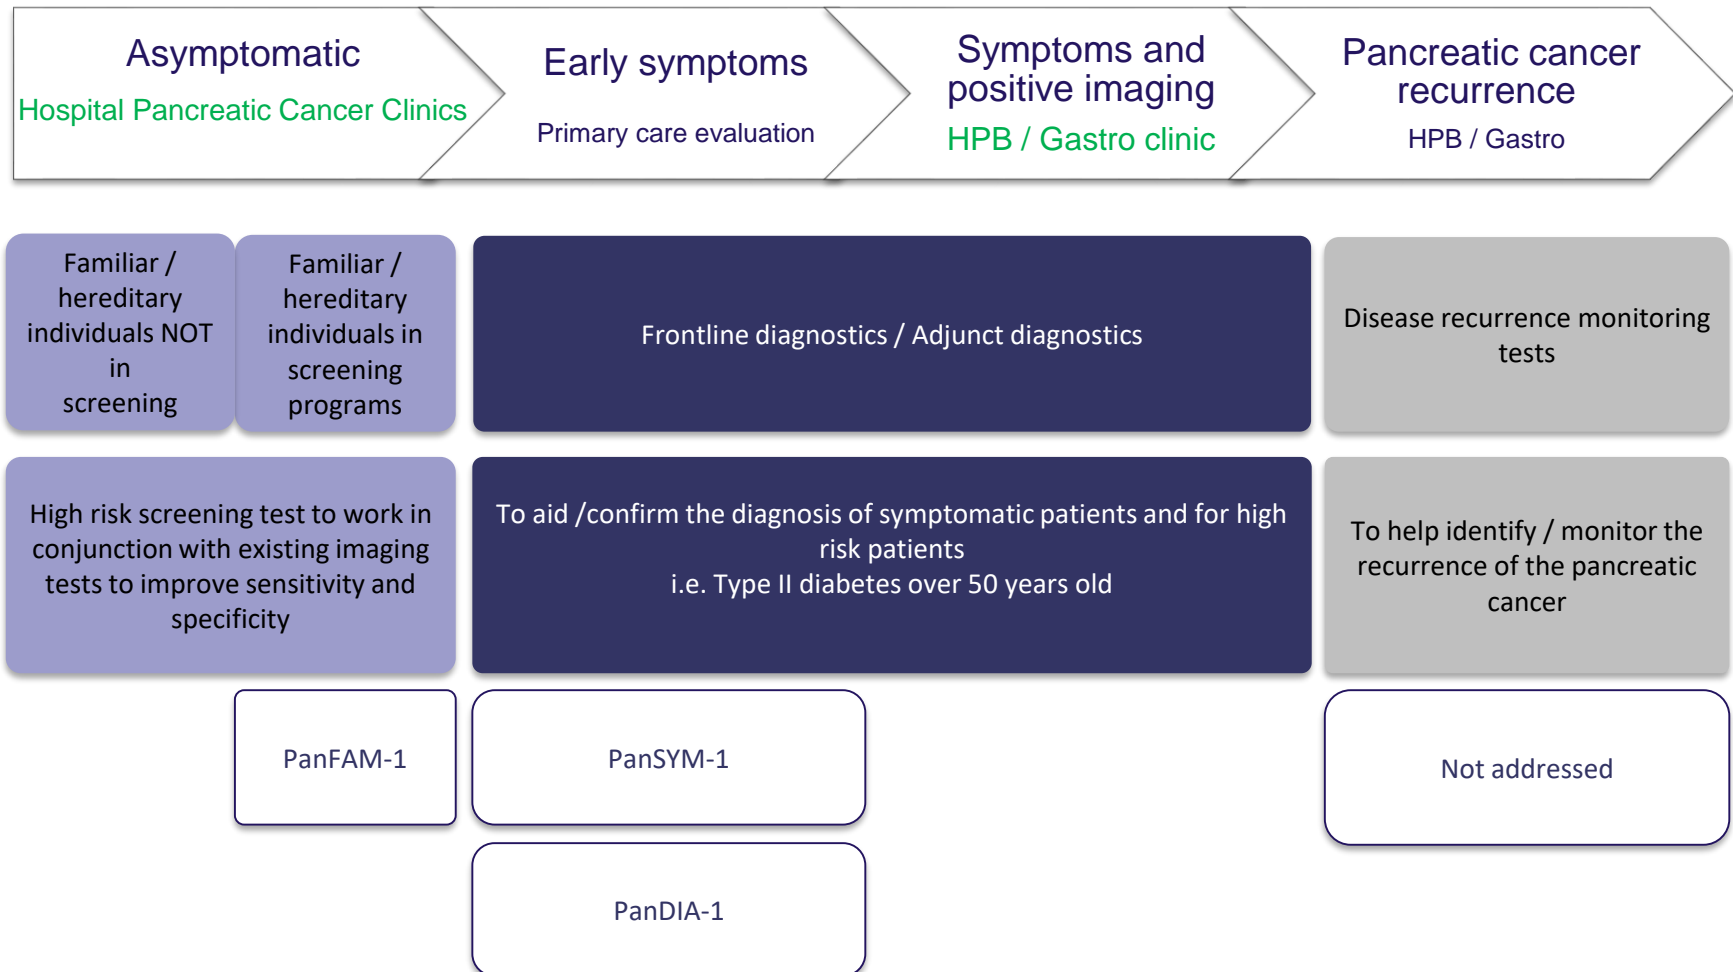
Asymptomatic
Hospital Pancreatic Cancer Clinics

Early symptoms
Primary care evaluation

Symptoms and positive imaging
HPB / Gastro clinic

Pancreatic cancer recurrence
HPB / Gastro

Familiar / hereditary individuals NOT in screening

Familiar / hereditary individuals in screening programs

Frontline diagnostics / Adjunct diagnostics

Disease recurrence monitoring tests

High risk screening test to work in conjunction with existing imaging tests to improve sensitivity and specificity

To aid /confirm the diagnosis of symptomatic patients and for high risk patients
i.e. Type II diabetes over 50 years old

To help identify / monitor the recurrence of the pancreatic cancer

PanFAM-1

PanSYM-1

Not addressed

PanDIA-1